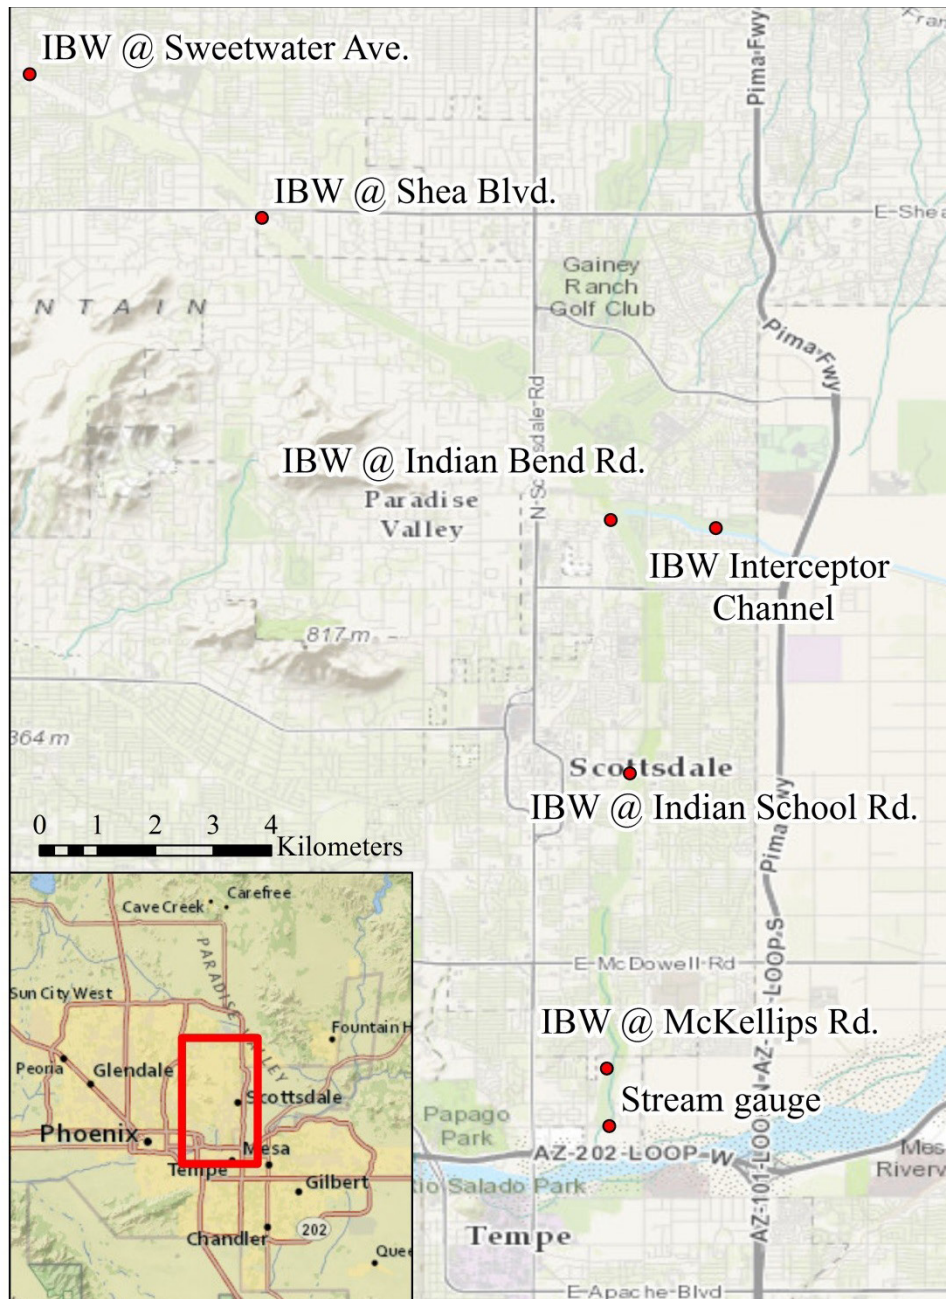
IBW @ Sweetwater Ave.

Fran

Pima Fwy

IBW @ Shea Blvd.

E Shea

Gainey Ranch Golf Club

NTAIN

Pima Fwy

N Scottsdale Rd

IBW @ Indian Bend Rd.

Paradise Valley

IBW Interceptor Channel

817 m

364 m

Scottsdale

IBW @ Indian School Rd.

0 1 2 3 4 Kilometers

Pima

Carefree

Cave Creek

PARADISE VALLEY

Sun City West

Fountain H

Peoria

Glendale

Scottsdale

Phoenix

Mesa

Tempe

Gilbert

Chandler

202

Quee

E McDowell Rd

AZ-101-LOOP-S

IBW @ McKellips Rd.

Stream gauge

Papago Park

AZ-202-LOOP-W

Mes River

Rio Salado Park

Tempe

E Apache Blvd